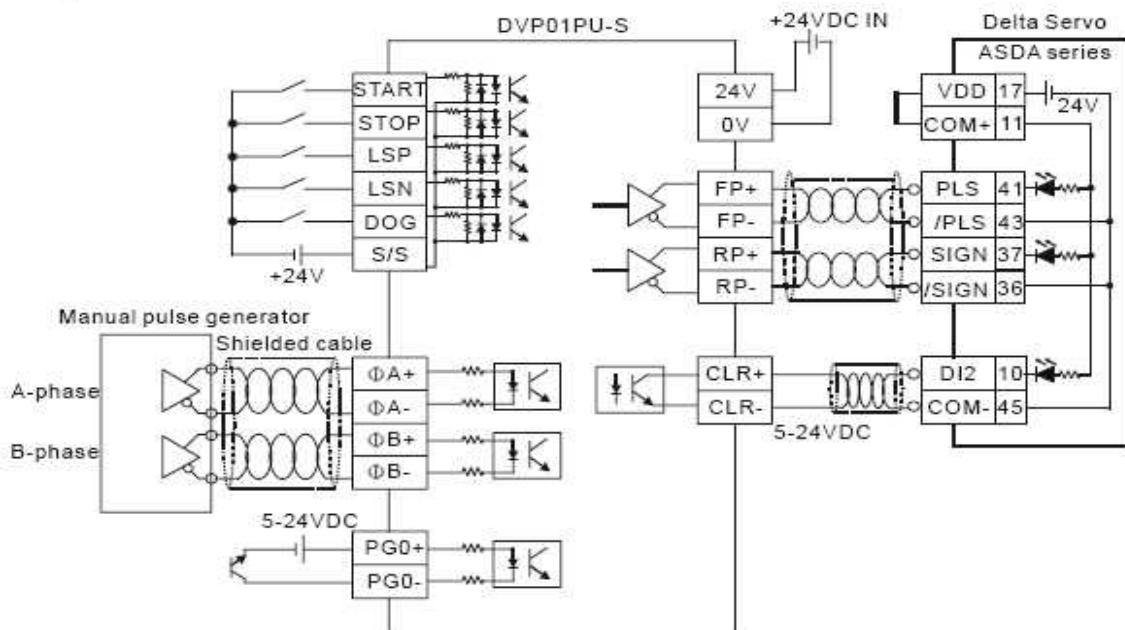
DVP01PU-S

+24VDC IN

Delta Servo
ASDA series

START
STOP
LSP
LSN
DOG
S/S
+24V

24V
0V

VDD 17
COM+ 11
24V

FP+
FP-
RP+
RP-

PLS 41
/PLS 43
SIGN 37
/SIGN 36

Manual pulse generator
Shielded cable
A-phase
B-phase

ΦA+
ΦA-
ΦB+
ΦB-

CLR+
CLR-
5-24VDC

DI2 10
COM- 45

5-24VDC
PG0+
PG0-